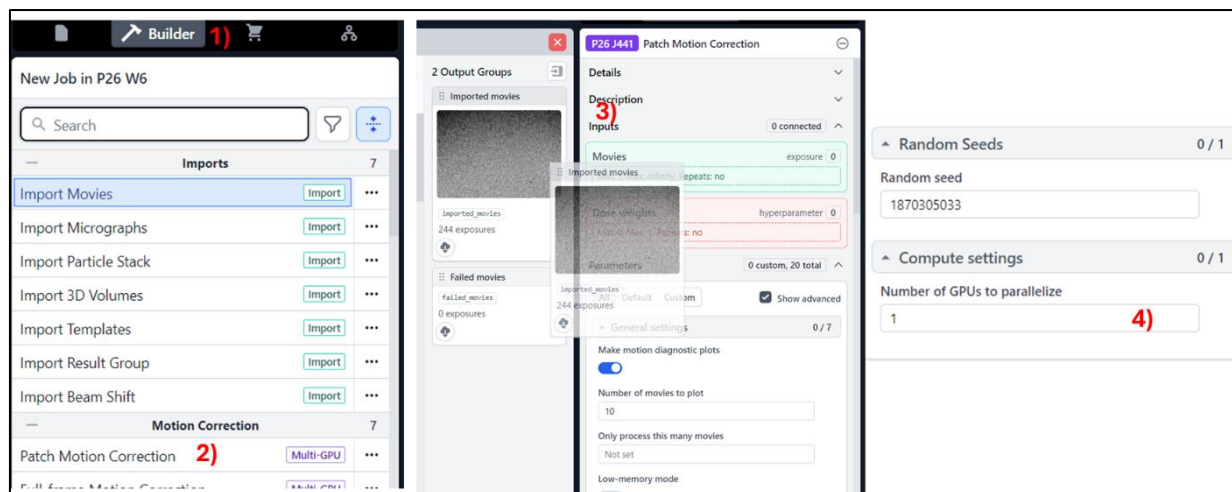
Builder 1)

New Job in P26 W6

Search

Imports 7

Import Movies Import ···
Import Micrographs Import ···
Import Particle Stack Import ···
Import 3D Volumes Import ···
Import Templates Import ···
Import Result Group Import ···
Import Beam Shift Import ···

Motion Correction 7

Patch Motion Correction 2) Multi-GPU ···
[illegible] Multi-GPU

2 Output Groups

Imported movies
imported_movies
244 exposures

Failed movies
failed_movies
0 exposures

P26 J441 Patch Motion Correction

Details
Description
3)
Inputs 0 connected
Movies exposure 0
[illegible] Repeats: no
Imported movies
imported_movies
244 exposures
Dose weights hyperparameter 0
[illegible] Repeats: no
Parameters 0 custom, 20 total
All Default Custom
Show advanced
General settings 0 / 7
Make motion diagnostic plots
Number of movies to plot
10
Only process this many movies
Not set
Low-memory mode

Random Seeds 0 / 1
Random seed
1870305033
Compute settings 0 / 1
Number of GPUs to parallelize
1
4)